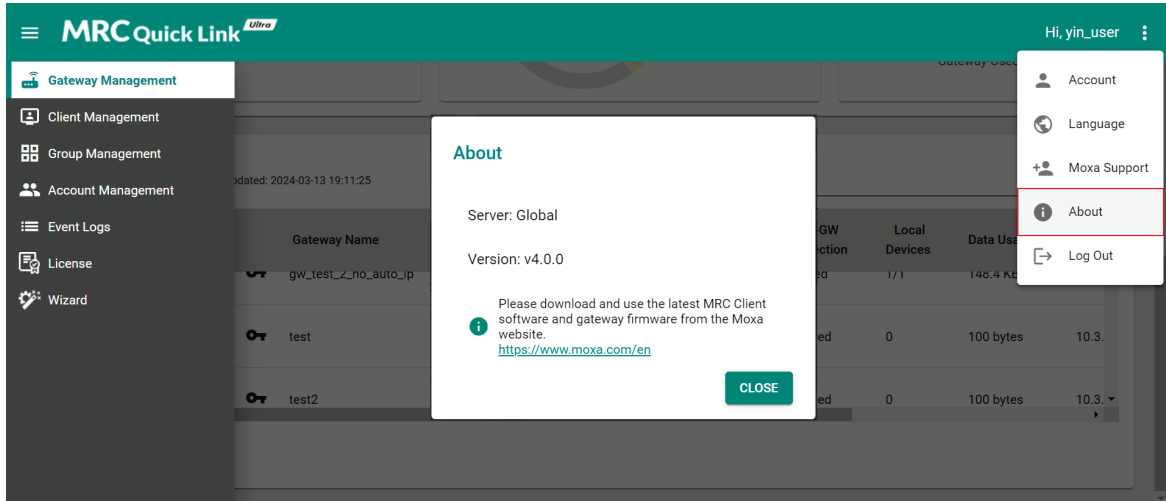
MRC Quick Link Ultra

Hi, yin_user

Gateway Management
Client Management
Group Management
Account Management
Event Logs
License
Wizard

Gateway Usc

pdated: 2024-03-13 19:11:25

| | Gateway Name | GW ection | Local Devices | Data Usa |
|---|---|---|---|---|
| | gw_test_2_no_auto_ip | ed | 1/1 | 148.4 KE |
| | test | ed | 0 | 100 bytes | 10.3. |
| | test2 | ed | 0 | 100 bytes | 10.3. |

About

Server: Global

Version: v4.0.0

Please download and use the latest MRC Client software and gateway firmware from the Moxa website.
https://www.moxa.com/en

CLOSE

Account
Language
Moxa Support
About
Log Out